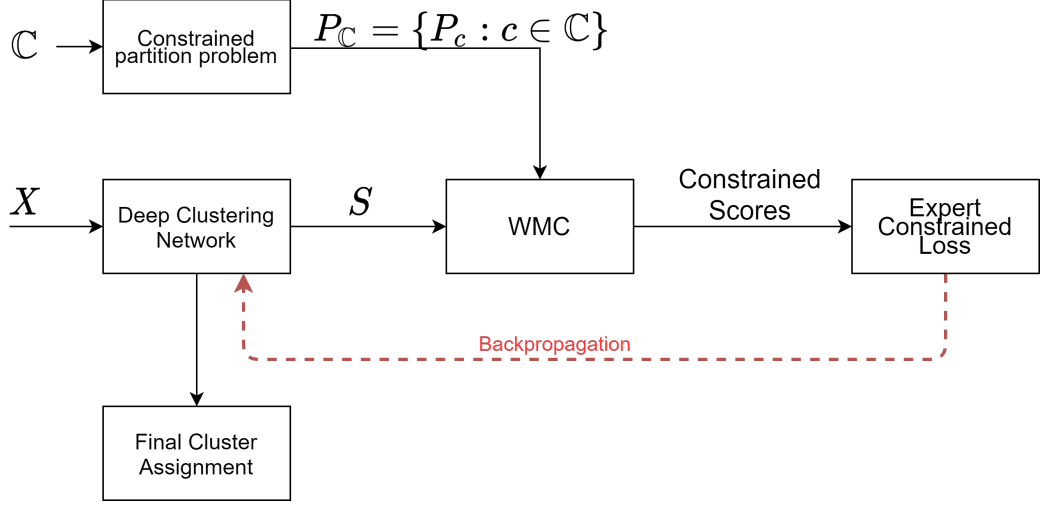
$\mathbb{C}$

Constrained partition problem

$P_{\mathbb{C}} = \{P_c : c \in \mathbb{C}\}$

$X$

Deep Clustering Network

$S$

WMC

Constrained Scores

Expert Constrained Loss

Backpropagation

Final Cluster Assignment